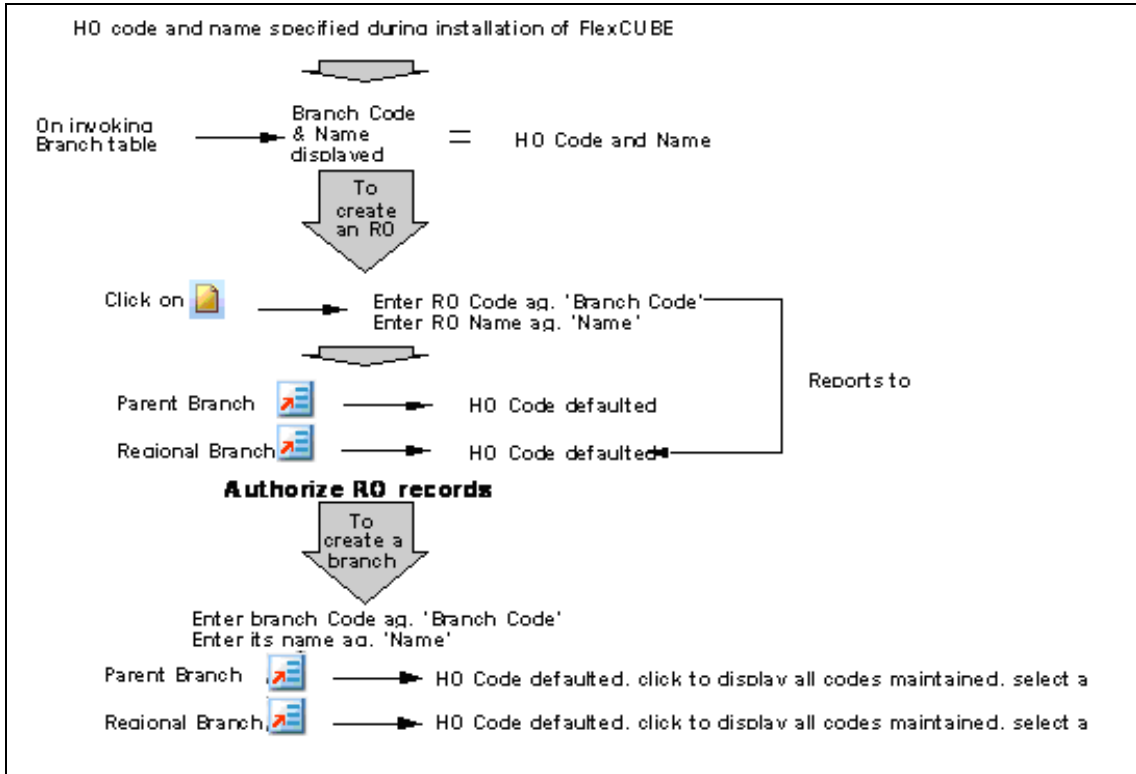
HO code and name specified during installation of FlexCUBE

On invoking Branch table

Branch Code & Name displayed = HO Code and Name

To create an RO

Click on

Enter RO Code ag. 'Branch Code'
Enter RO Name ag. 'Name'

Reports to

Parent Branch HO Code defaulted

Regional Branch HO Code defaulted

Authorize RO records

To create a branch

Enter branch Code ag. 'Branch Code'
Enter its name ag. 'Name'

Parent Branch HO Code defaulted. click to display all codes maintained. select a

Regional Branch HO Code defaulted. click to display all codes maintained. select a